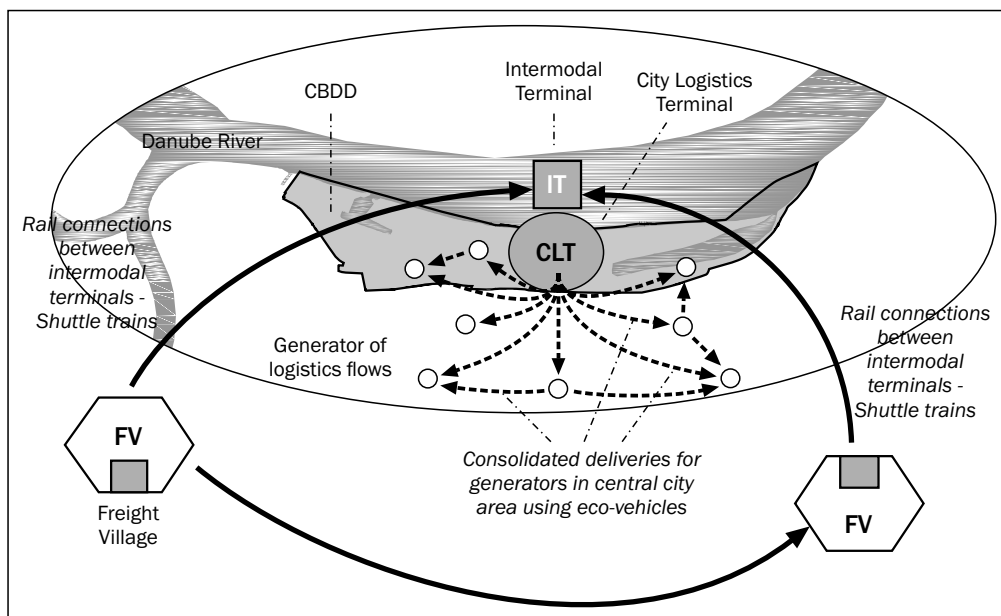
CBDD

Intermodal Terminal

City Logistics Terminal

Danube River

IT

CLT

Rail connections between intermodal terminals - Shuttle trains

Generator of logistics flows

Rail connections between intermodal terminals - Shuttle trains

FV

Freight Village

Consolidated deliveries for generators in central city area using eco-vehicles

FV